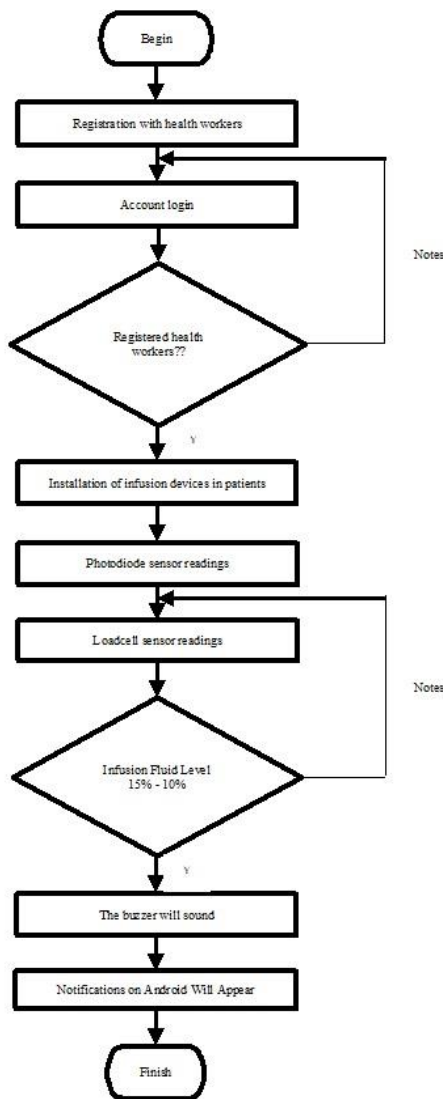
Begin

Registration with health workers

Account login

Notes

Registered health workers??

Y

Installation of infusion devices in patients

Photodiode sensor readings

Loadcell sensor readings

Notes

Infusion Fluid Level 15% - 10%

Y

The buzzer will sound

Notifications on Android Will Appear

Finish